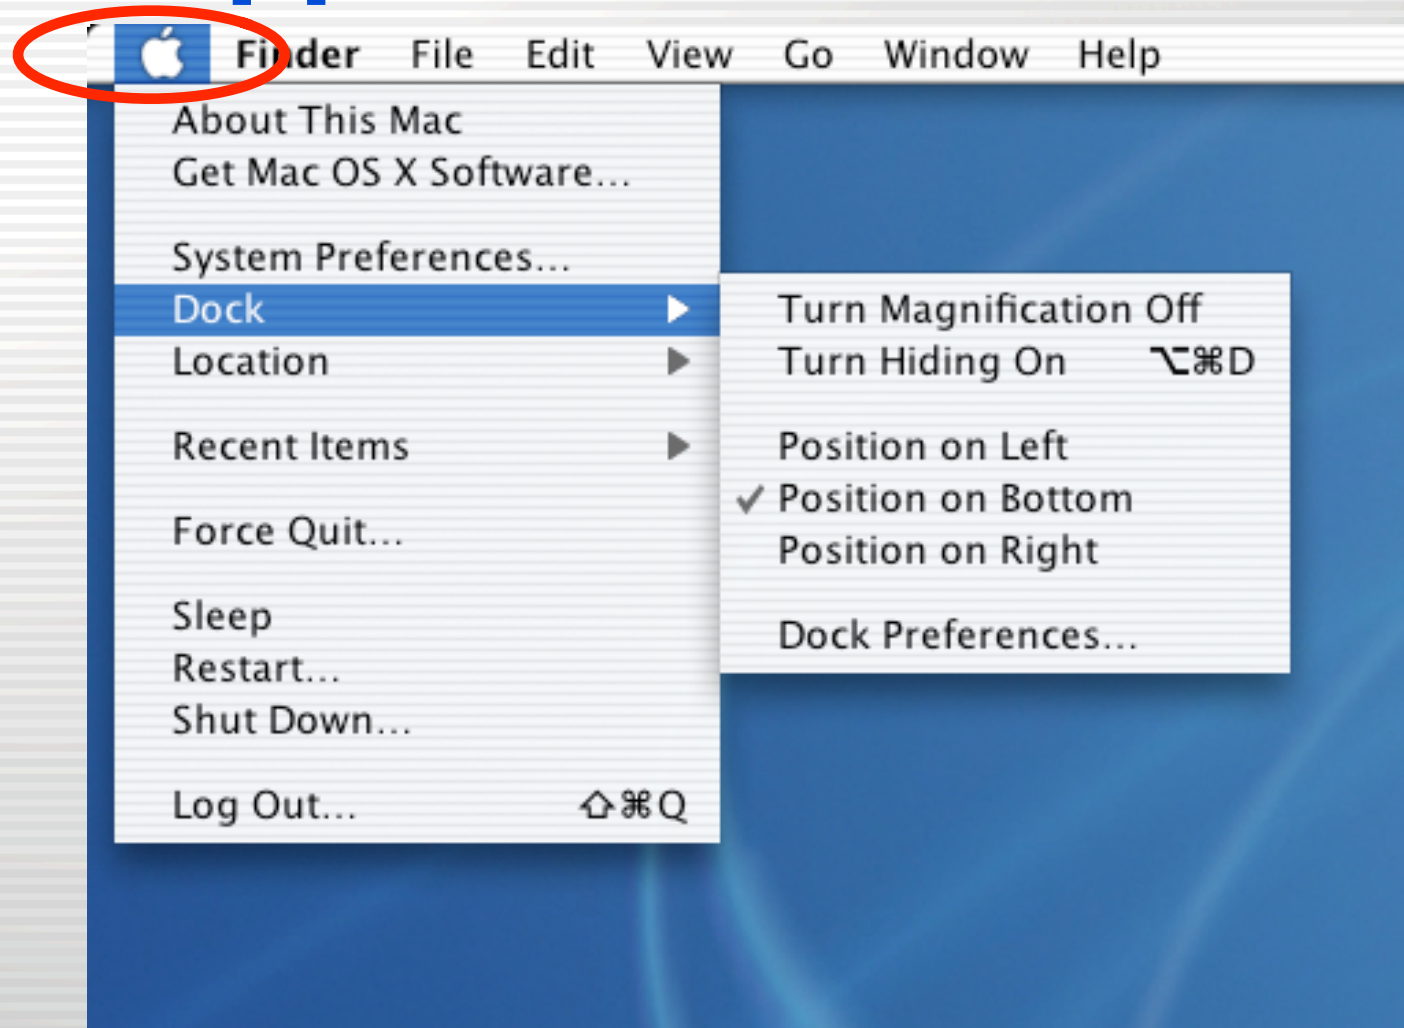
Finder File Edit View Go Window Help

About This Mac
Get Mac OS X Software...

System Preferences...
Dock
Location

Recent Items

Force Quit...

Sleep
Restart...
Shut Down...

Log Out... ⇧⌘Q

Turn Magnification Off
Turn Hiding On ⌥⌘D

Position on Left
✓ Position on Bottom
Position on Right

Dock Preferences...